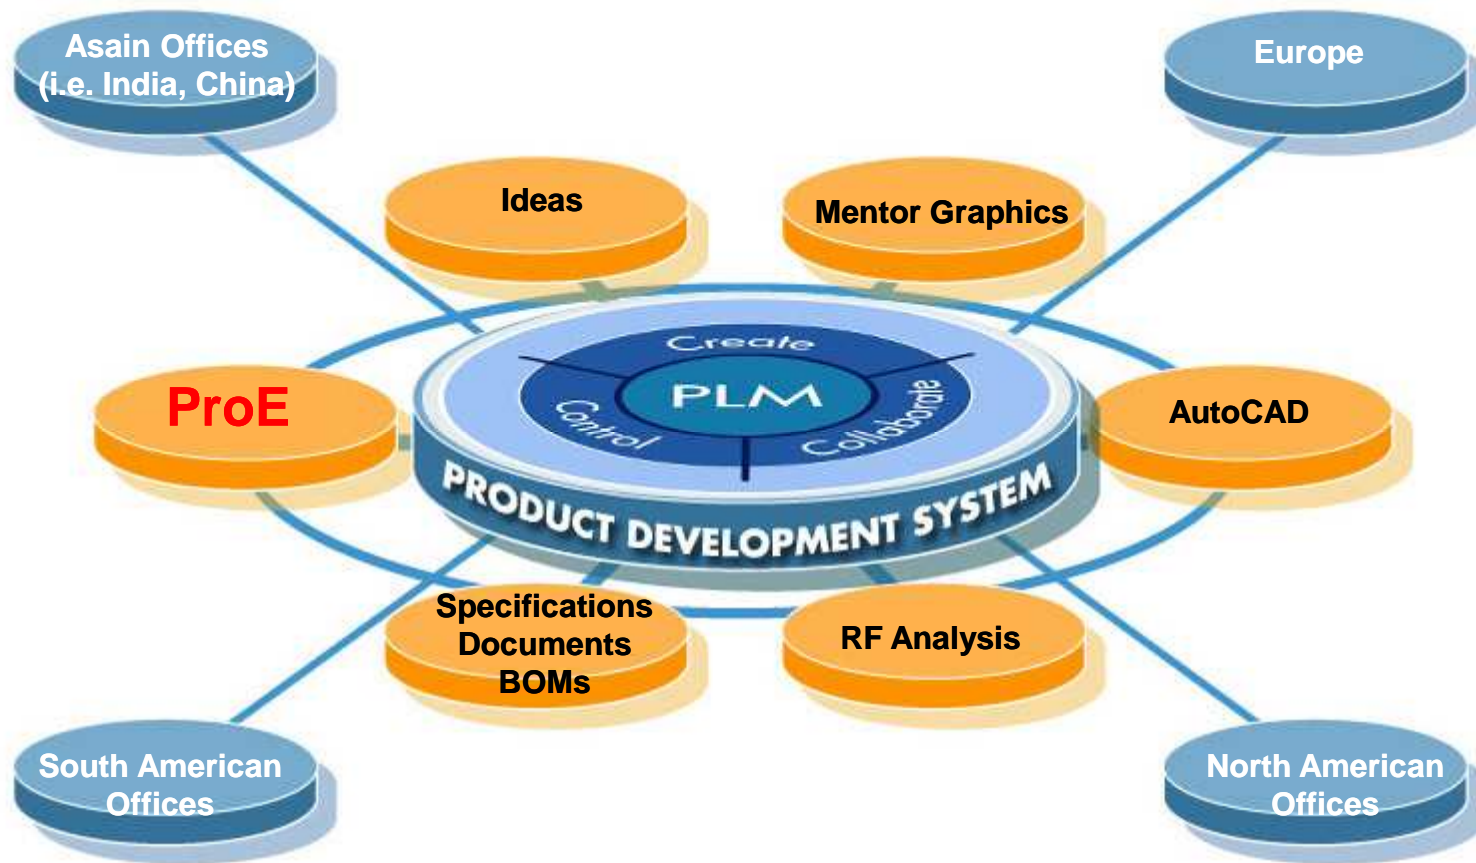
Asain Offices
(i.e. India, China)

Europe

Ideas

Mentor Graphics

Create

PLM

Control

Collaborate

ProE

AutoCAD

PRODUCT DEVELOPMENT SYSTEM

Specifications
Documents
BOMs

RF Analysis

South American
Offices

North American
Offices